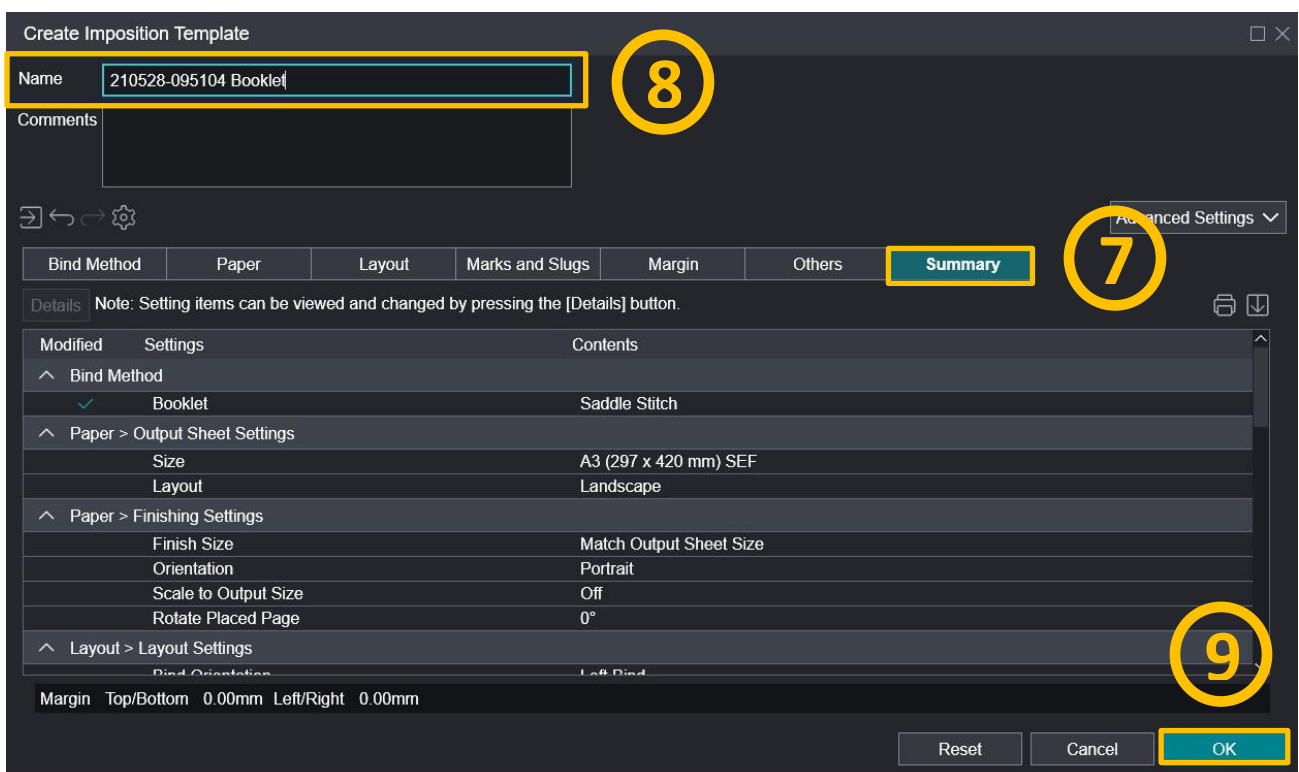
Create Imposition Template

Name 210528-095104 Booklet

8

Comments

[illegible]anced Settings

7

| Bind Method | Paper | Layout | Marks and Slugs | Margin | Others | Summary |
|---|---|---|---|---|---|---|

Details Note: Setting items can be viewed and changed by pressing the [Details] button.

| Modified | Settings | Contents |
|---|---|---|
| | Bind Method | |
| ✓ | Booklet | Saddle Stitch |
| | Paper > Output Sheet Settings | |
| | Size | A3 (297 x 420 mm) SEF |
| | Layout | Landscape |
| | Paper > Finishing Settings | |
| | Finish Size | Match Output Sheet Size |
| | Orientation | Portrait |
| | Scale to Output Size | Off |
| | Rotate Placed Page | 0° |
| | Layout > Layout Settings | |
| | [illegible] | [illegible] |

9

Margin Top/Bottom 0.00mm Left/Right 0.00mm

Reset Cancel OK